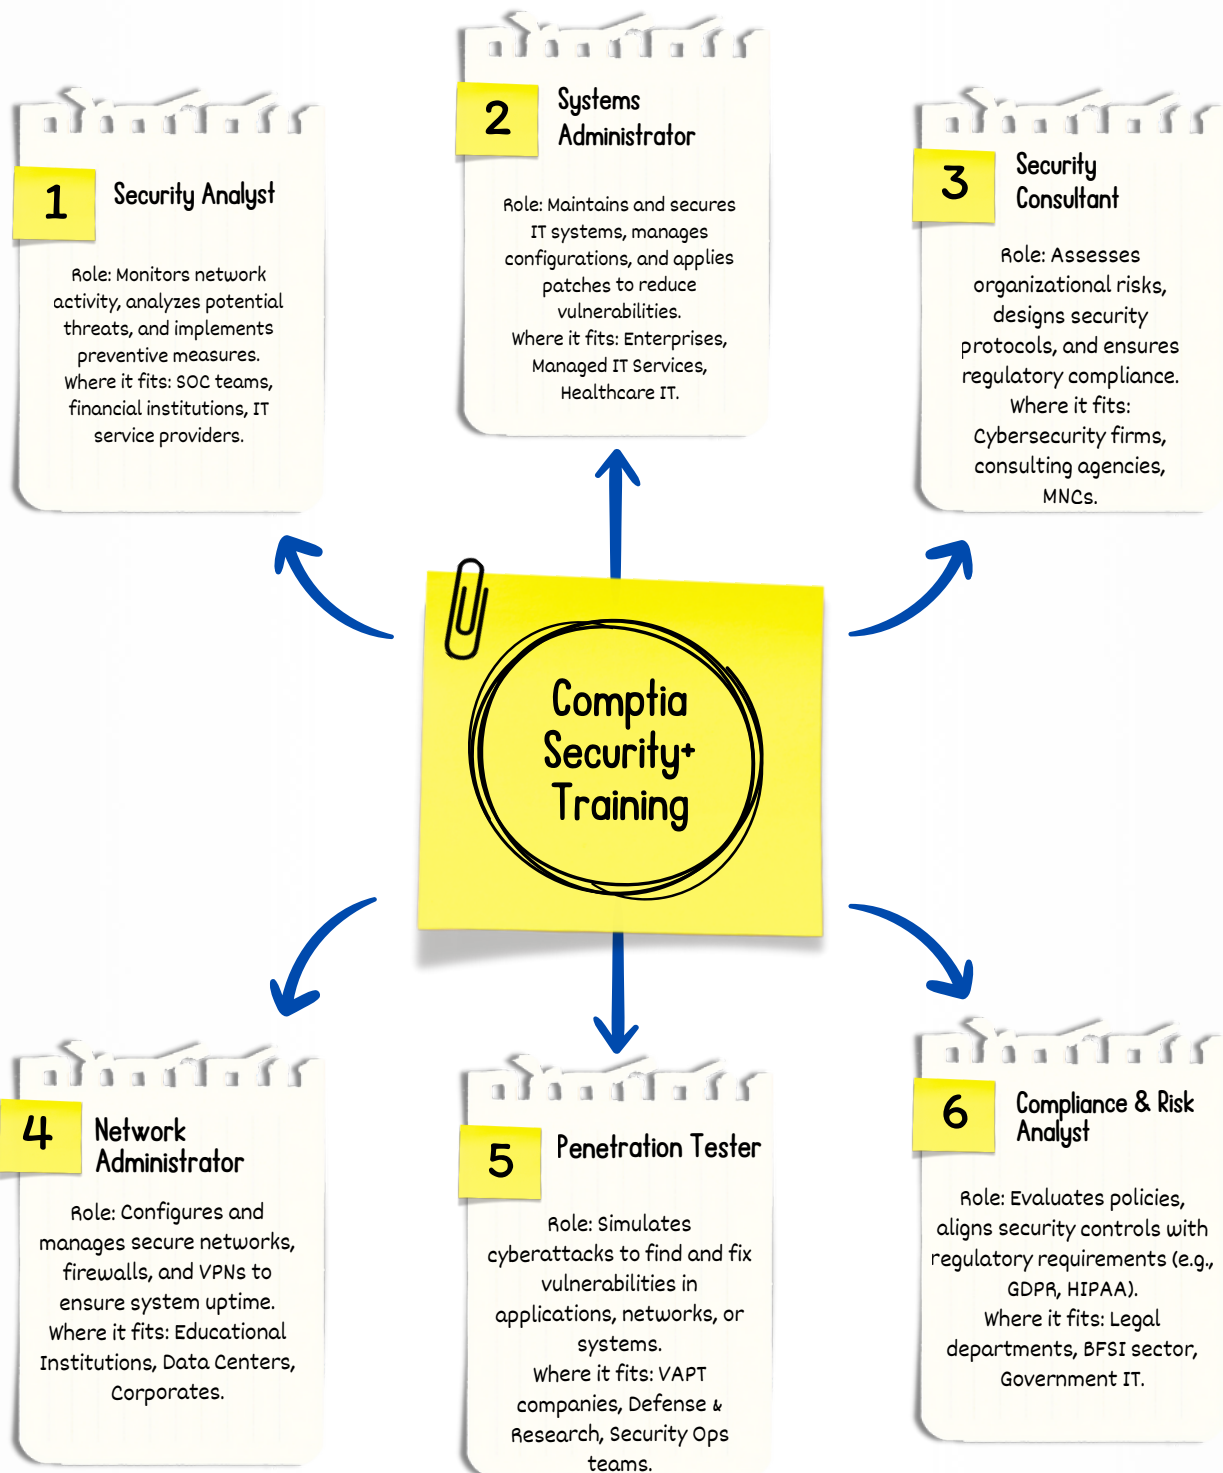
1 Security Analyst

Role: Monitors network activity, analyzes potential threats, and implements preventive measures.
Where it fits: SOC teams, financial institutions, IT service providers.

2 Systems Administrator

Role: Maintains and secures IT systems, manages configurations, and applies patches to reduce vulnerabilities.
Where it fits: Enterprises, Managed IT Services, Healthcare IT.

3 Security Consultant

Role: Assesses organizational risks, designs security protocols, and ensures regulatory compliance.
Where it fits: Cybersecurity firms, consulting agencies, MNCs.

Comptia Security+ Training

4 Network Administrator

Role: Configures and manages secure networks, firewalls, and VPNs to ensure system uptime.
Where it fits: Educational Institutions, Data Centers, Corporates.

5 Penetration Tester

Role: Simulates cyberattacks to find and fix vulnerabilities in applications, networks, or systems.
Where it fits: VAPT companies, Defense & Research, Security Ops teams.

6 Compliance & Risk Analyst

Role: Evaluates policies, aligns security controls with regulatory requirements (e.g., GDPR, HIPAA).
Where it fits: Legal departments, BFSI sector, Government IT.